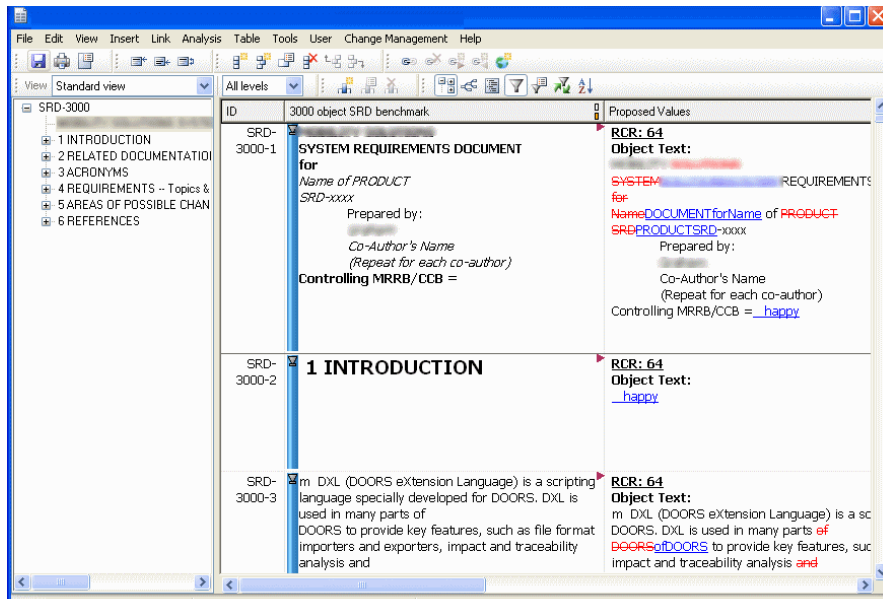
File Edit View Insert Link Analysis Table Tools User Change Management Help

View Standard view

All levels

SRD-3000
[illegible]
1 INTRODUCTION
2 RELATED DOCUMENTATIO
3 ACRONYMS
4 REQUIREMENTS -- Topics &
5 AREAS OF POSSIBLE CHAN
6 REFERENCES

| ID | 3000 object SRD benchmark | Proposed Values |
|---|---|---|
| SRD-3000-1 | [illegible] SYSTEM REQUIREMENTS DOCUMENT for Name of PRODUCT SRD-xxxx Prepared by: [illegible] Co-Author's Name (Repeat for each co-author) Controlling MRRB/CCB = | RCR: 64 Object Text: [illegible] SYSTEM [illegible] REQUIREMENTS for NameDOCUMENTforName of PRODUCT SRDPRODUCTSRD-xxxx Prepared by: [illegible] Co-Author's Name (Repeat for each co-author) Controlling MRRB/CCB = happy |
| SRD-3000-2 | 1 INTRODUCTION | RCR: 64 Object Text: happy |
| SRD-3000-3 | m DXL (DOORS eXtension Language) is a scripting language specially developed for DOORS. DXL is used in many parts of DOORS to provide key features, such as file format importers and exporters, impact and traceability analysis and | RCR: 64 Object Text: m DXL (DOORS eXtension Language) is a sc DOORS. DXL is used in many parts of DOORSofDOORS to provide key features, suc impact and traceability analysis and |